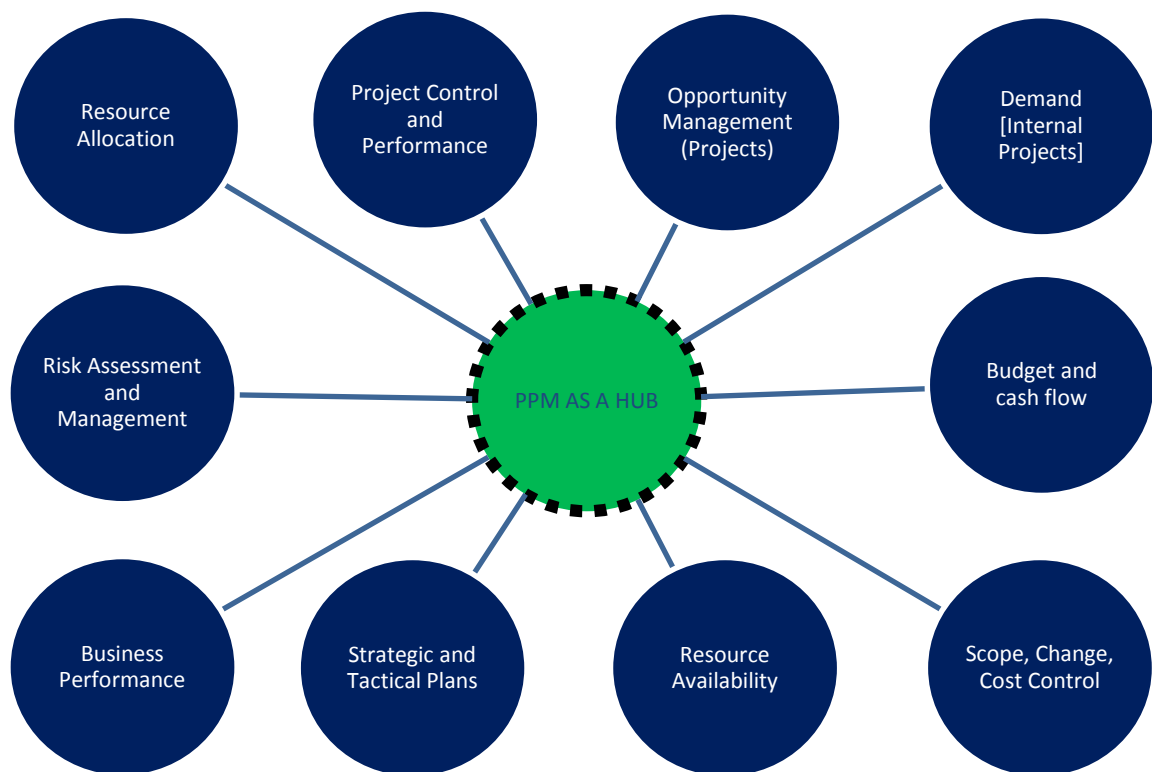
Resource Allocation

Project Control and Performance

Opportunity Management (Projects)

Demand [Internal Projects]

Risk Assessment and Management

PPM AS A HUB

Budget and cash flow

Business Performance

Strategic and Tactical Plans

Resource Availability

Scope, Change, Cost Control